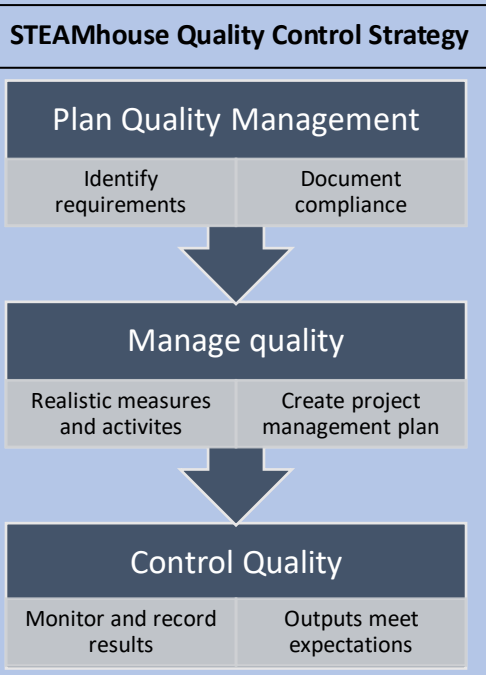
STEAMhouse Quality Control Strategy

Plan Quality Management

Identify requirements

Document compliance

Manage quality

Realistic measures and activites

Create project management plan

Control Quality

Monitor and record results

Outputs meet expectations